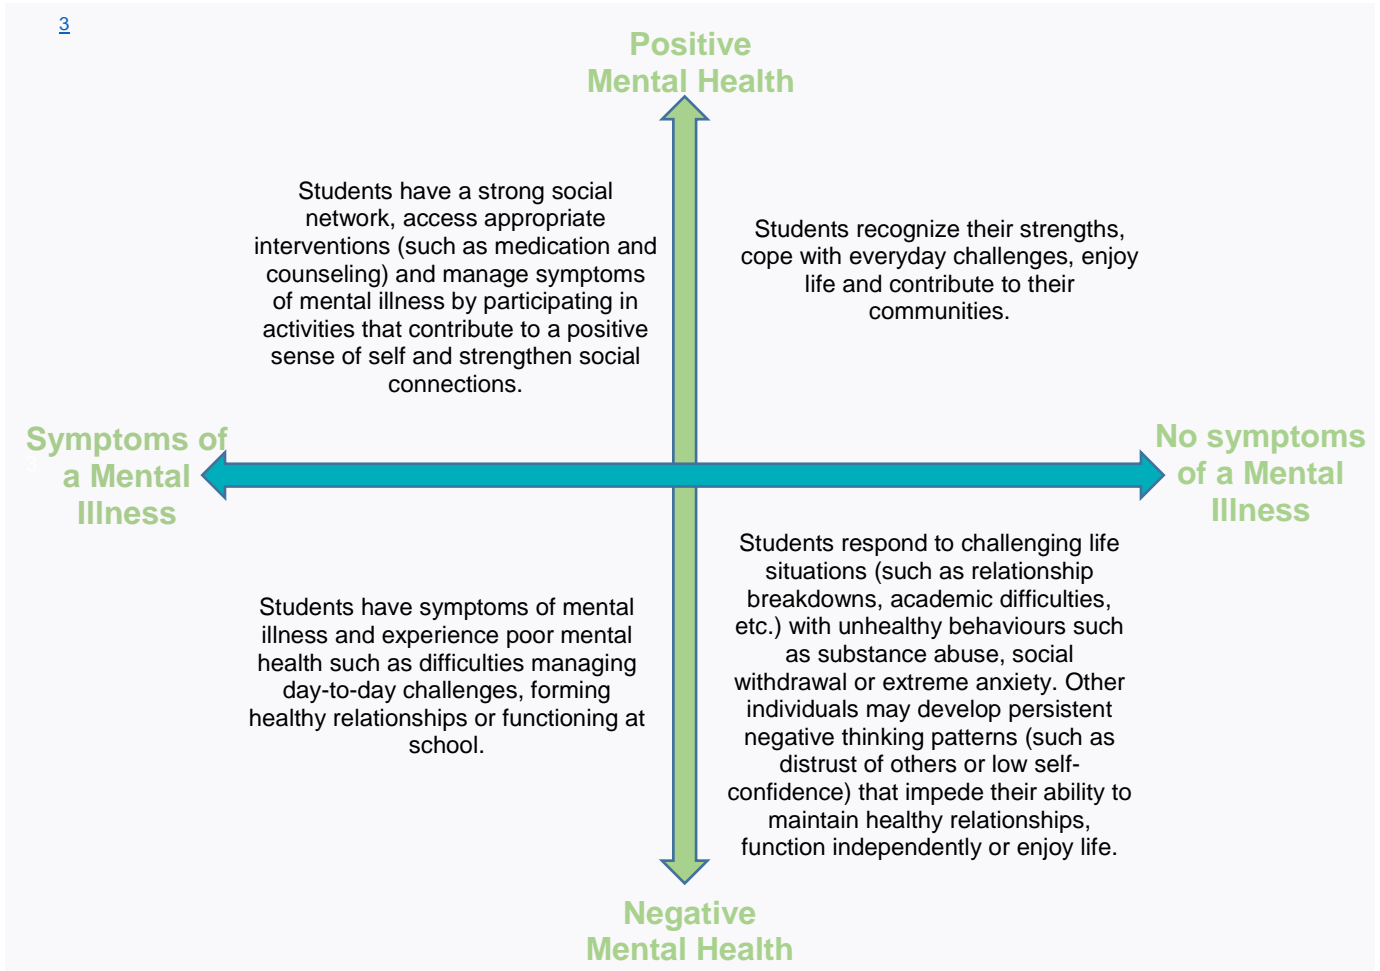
3

Positive Mental Health

Students have a strong social network, access appropriate interventions (such as medication and counseling) and manage symptoms of mental illness by participating in activities that contribute to a positive sense of self and strengthen social connections.

Students recognize their strengths, cope with everyday challenges, enjoy life and contribute to their communities.

Symptoms of a Mental Illness

No symptoms of a Mental Illness

Students have symptoms of mental illness and experience poor mental health such as difficulties managing day-to-day challenges, forming healthy relationships or functioning at school.

Students respond to challenging life situations (such as relationship breakdowns, academic difficulties, etc.) with unhealthy behaviours such as substance abuse, social withdrawal or extreme anxiety. Other individuals may develop persistent negative thinking patterns (such as distrust of others or low self-confidence) that impede their ability to maintain healthy relationships, function independently or enjoy life.

Negative Mental Health